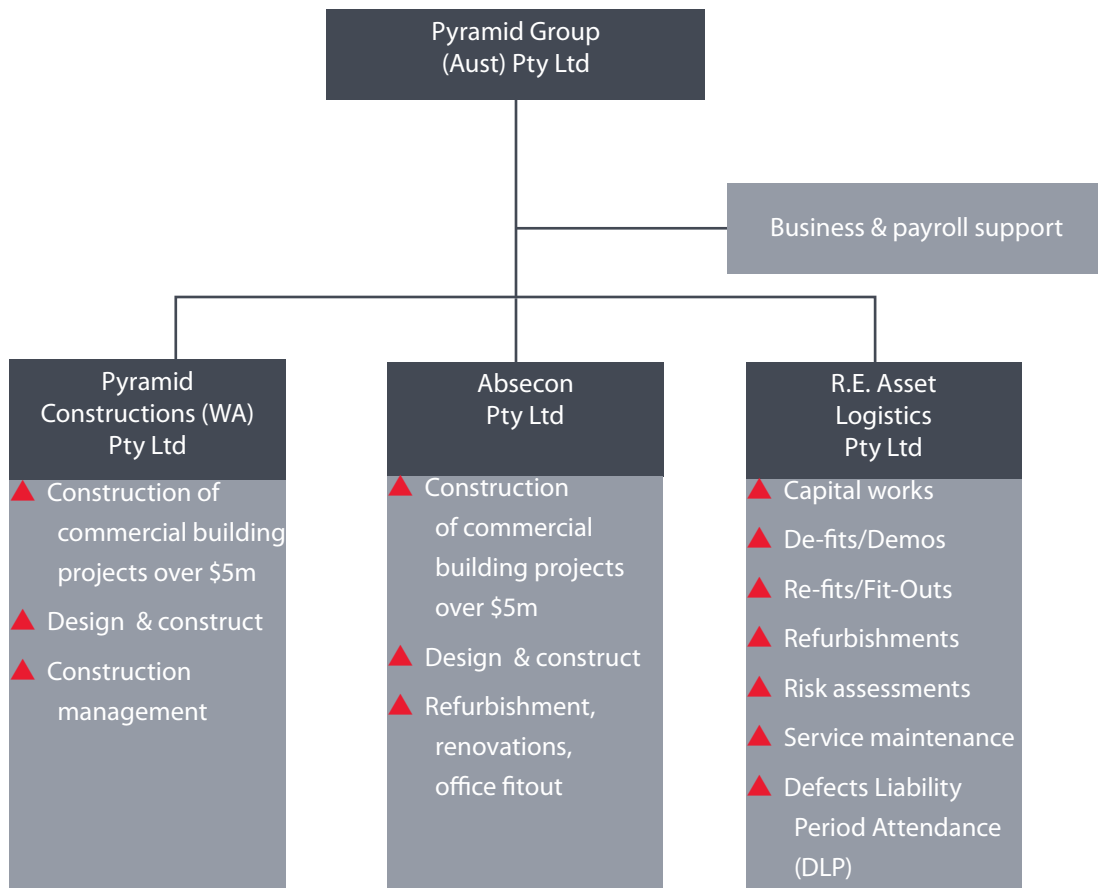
Pyramid Group (Aust) Pty Ltd

Business & payroll support

Pyramid Constructions (WA) Pty Ltd

Construction of commercial building projects over \$5m

Design & construct

Construction management

Absecon Pty Ltd

Construction of commercial building projects over \$5m

Design & construct

Refurbishment, renovations, office fitout

R.E. Asset Logistics Pty Ltd

Capital works

De-fits/Demos

Re-fits/Fit-Outs

Refurbishments

Risk assessments

Service maintenance

Defects Liability Period Attendance (DLP)